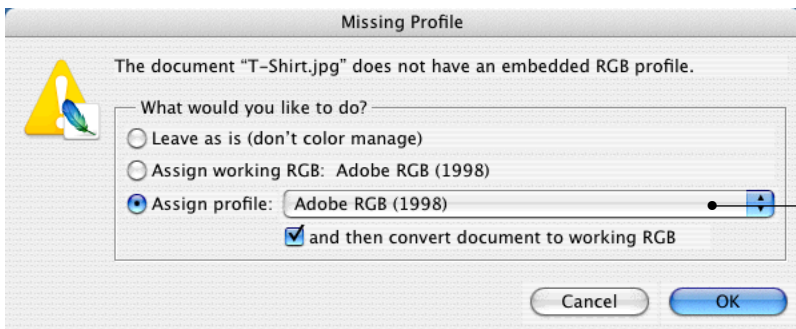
Missing Profile

The document "T-Shirt.jpg" does not have an embedded RGB profile.

What would you like to do?

Leave as is (don't color manage)

Assign working RGB: Adobe RGB (1998)

Assign profile: Adobe RGB (1998)

and then convert document to working RGB

Cancel

OK